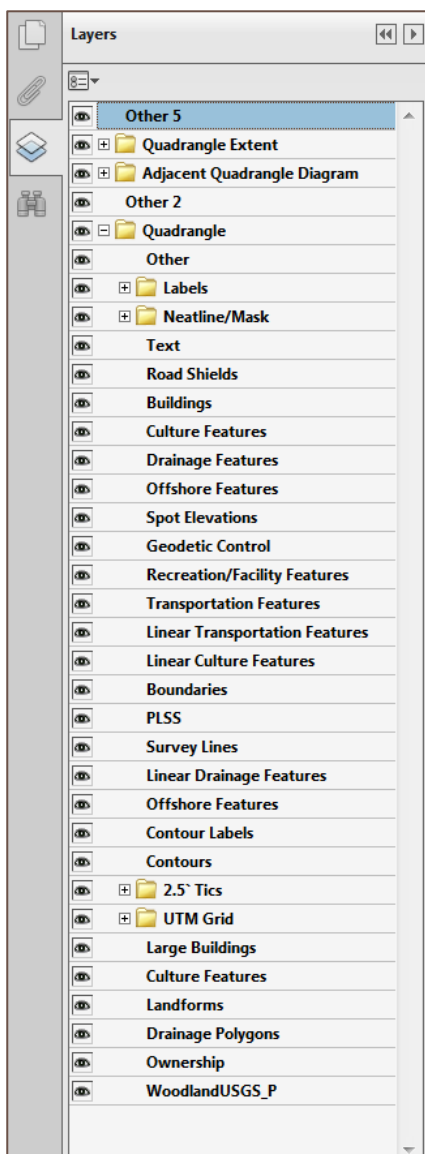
Layers

Other 5
Quadrangle Extent
Adjacent Quadrangle Diagram
Other 2
Quadrangle
Other
Labels
Neatline/Mask
Text
Road Shields
Buildings
Culture Features
Drainage Features
Offshore Features
Spot Elevations
Geodetic Control
Recreation/Facility Features
Transportation Features
Linear Transportation Features
Linear Culture Features
Boundaries
PLSS
Survey Lines
Linear Drainage Features
Offshore Features
Contour Labels
Contours
2.5` Tics
UTM Grid
Large Buildings
Culture Features
Landforms
Drainage Polygons
Ownership
WoodlandUSGS_P